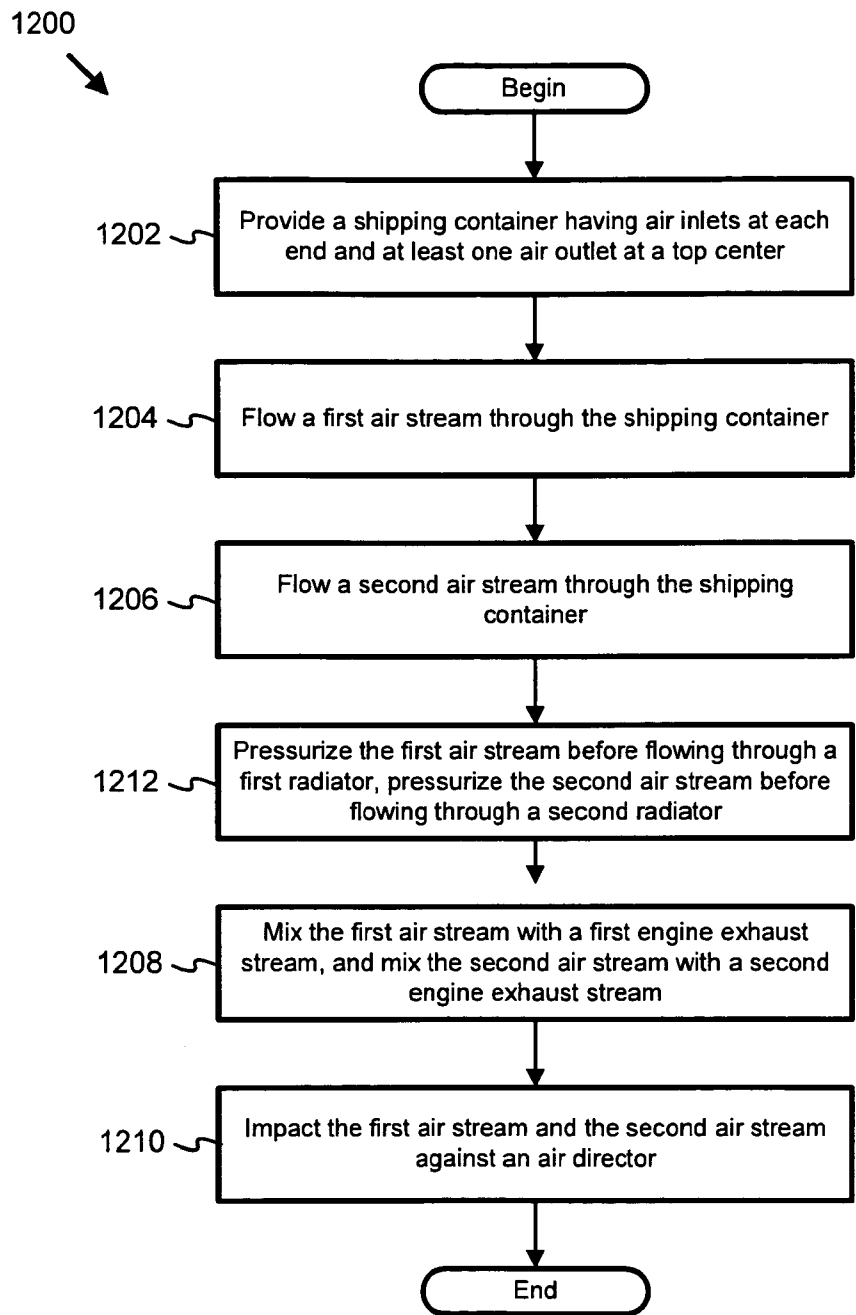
1200

Begin

1202 Provide a shipping container having air inlets at each end and at least one air outlet at a top center

1204 Flow a first air stream through the shipping container

1206 Flow a second air stream through the shipping container

1212 Pressurize the first air stream before flowing through a first radiator, pressurize the second air stream before flowing through a second radiator

1208 Mix the first air stream with a first engine exhaust stream, and mix the second air stream with a second engine exhaust stream

1210 Impact the first air stream and the second air stream against an air director

End